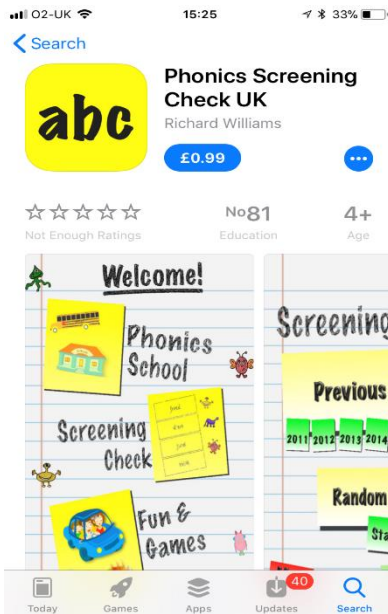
O2-UK 15:25 33%

Search

abc

Phonics Screening Check UK

Richard Williams

£0.99

Not Enough Ratings

No81
Education

4+
Age

Welcome!

Phonics School

Screening Check

Fun & Games

Screening

Previous

2011 2012 2013 2014

Random

Sta

Today Games Apps 40 Updates Search